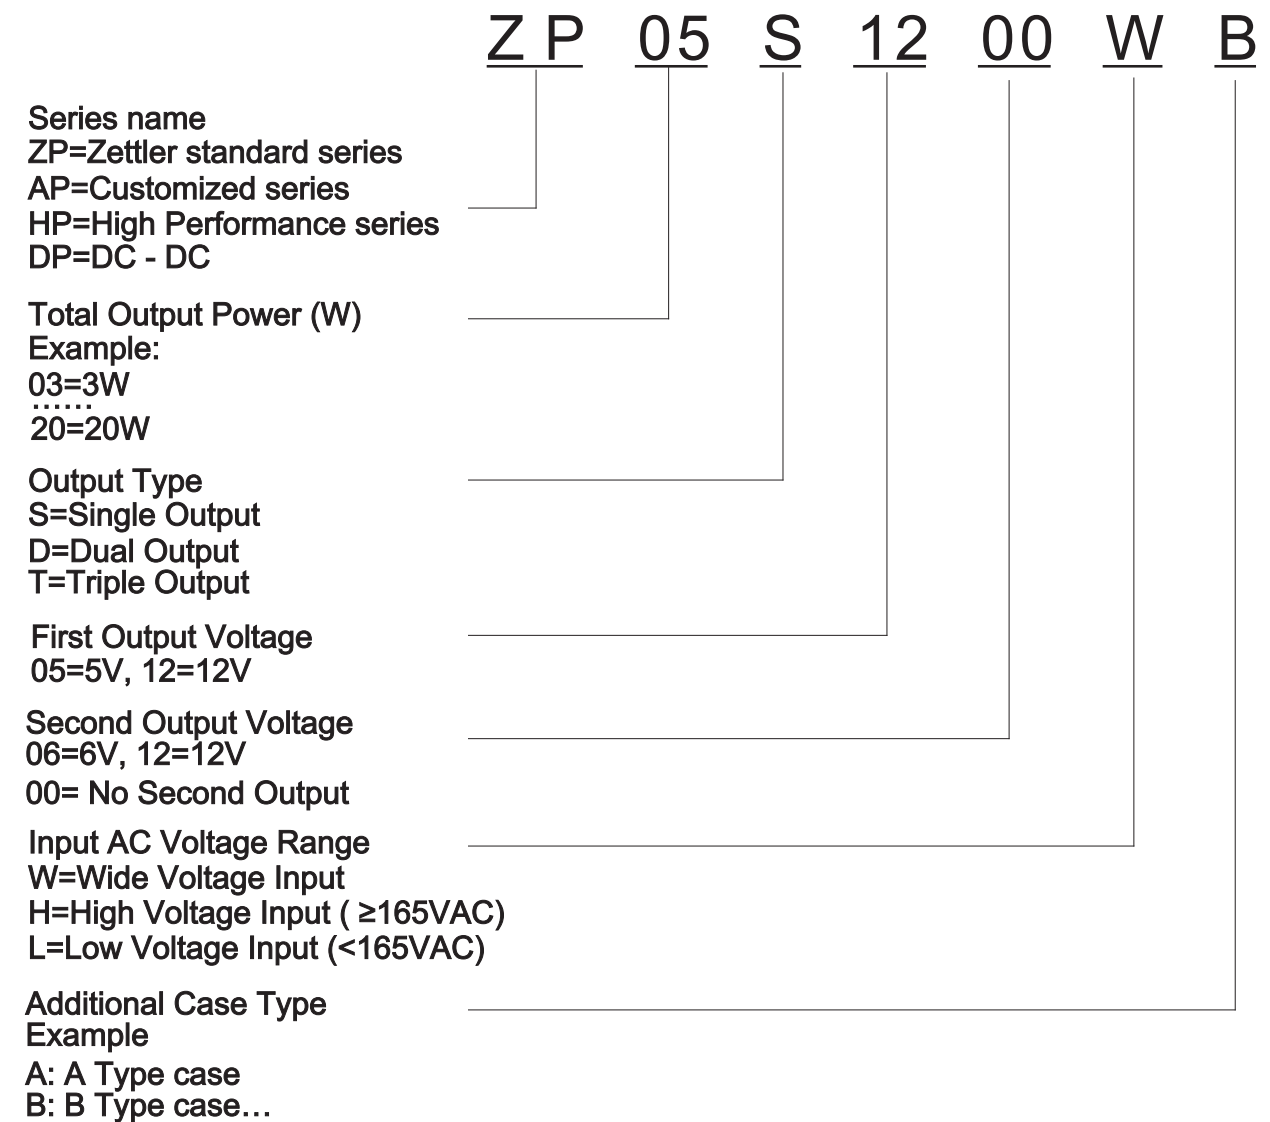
ZP 05 S 12 00 W B

Series name
ZP=Zettler standard series
AP=Customized series
HP=High Performance series
DP=DC - DC

Total Output Power (W)
Example:
03=3W
……
20=20W

Output Type
S=Single Output
D=Dual Output
T=Triple Output

First Output Voltage
05=5V, 12=12V

Second Output Voltage
06=6V, 12=12V
00= No Second Output

Input AC Voltage Range
W=Wide Voltage Input
H=High Voltage Input ( ≥165VAC)
L=Low Voltage Input (<165VAC)

Additional Case Type
Example
A: A Type case
B: B Type case…